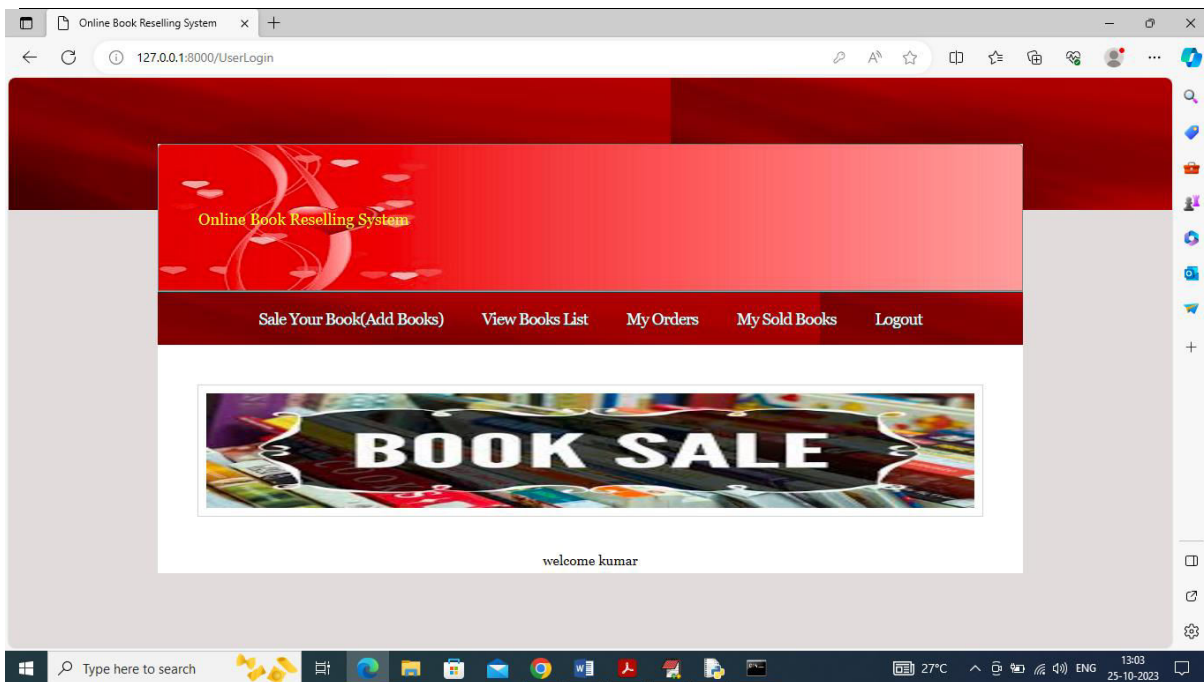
Online Book Reselling System
127.0.0.1:8000/UserLogin

Online Book Reselling System

Sale Your Book(Add Books) View Books List My Orders My Sold Books Logout

BOOK SALE

welcome kumar

Type here to search
27°C ENG 13:03 25-10-2023